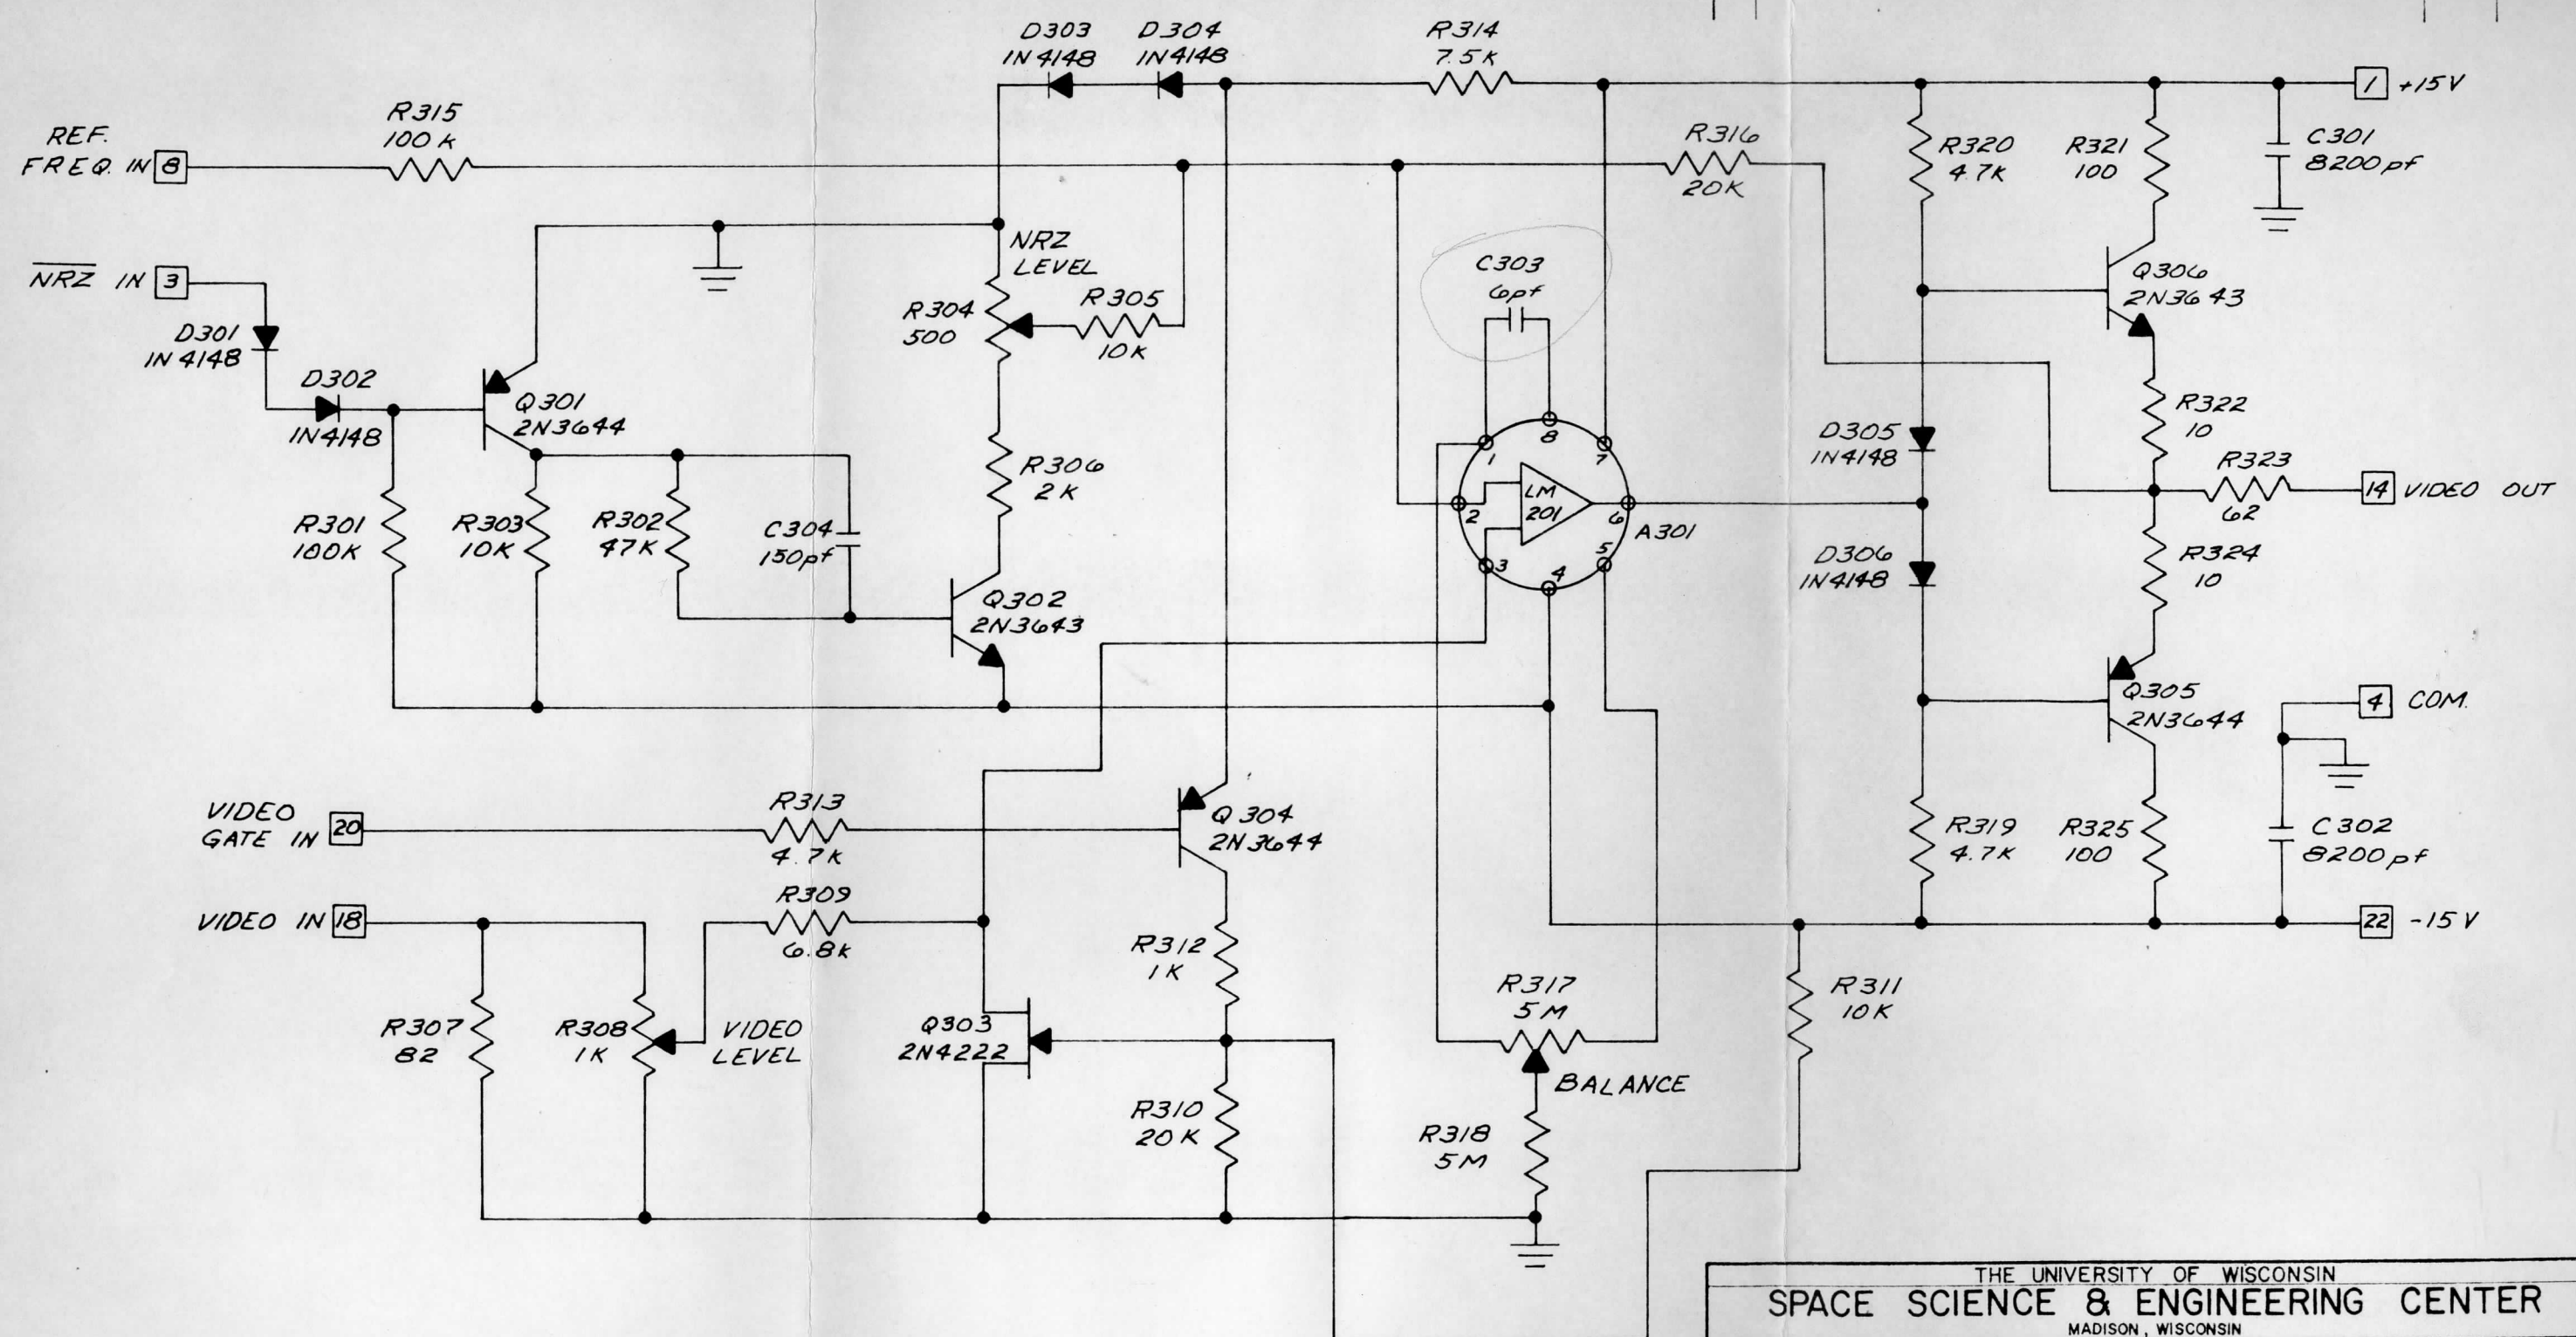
D303
IN4148
D304
IN4148
R314
7.5K
1 +15V
R315
100K
REF.
FREQ. IN 8
R316
20K
R320
4.7K
R321
100
C301
8200pf
NRZ
LEVEL
$\overline{NRZ}$ IN 3
R305
10K
R304
500
C303
6pf
Q306
2N3643
D301
IN4148
D302
IN4148
Q301
2N3644
R322
10
D305
IN4148
8
7
1
R306
2K
LM
201
R323
62
14 VIDEO OUT
2
6
A301
R301
100K
R303
10K
R302
47K
C304
150pf
5
3
4
D306
IN4148
R324
10
Q302
2N3643
Q305
2N3644
4 COM.
VIDEO
GATE IN 20
R313
4.7K
Q304
2N3644
R319
4.7K
R325
100
C302
8200pf
VIDEO IN 18
R309
6.8K
22 -15V
R312
1K
R317
5M
R311
10K
R307
82
R308
1K
VIDEO
LEVEL
Q303
2N4222
BALANCE
R310
20K
R318
5M
THE UNIVERSITY OF WISCONSIN
SPACE SCIENCE & ENGINEERING CENTER
MADISON, WISCONSIN